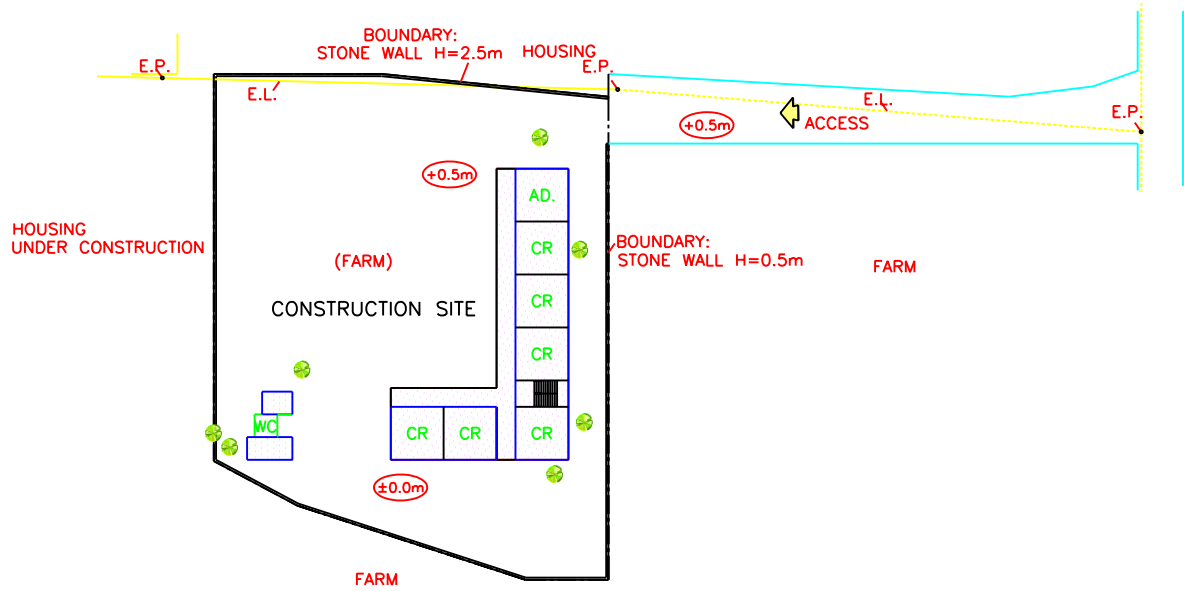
BOUNDARY:
STONE WALL H=2.5m

HOUSING

E.P.

E.L.

E.P.

+0.5m

ACCESS

E.L.

E.P.

+0.5m

AD.

CR

HOUSING
UNDER CONSTRUCTION

BOUNDARY:
STONE WALL H=0.5m

(FARM)

FARM

CONSTRUCTION SITE

CR

CR

WC

CR

CR

CR

±0.0m

FARM